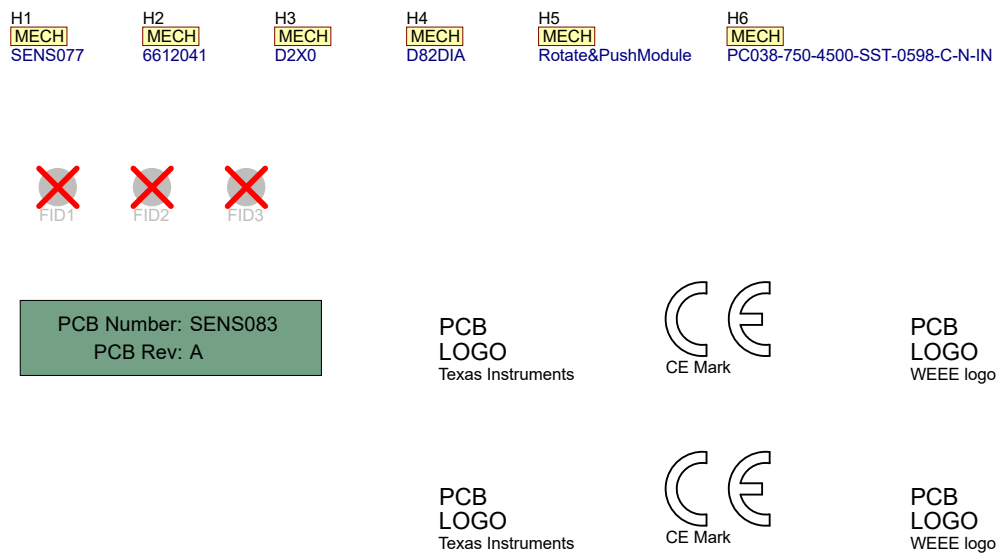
H1
MECH
SENS077

H2
MECH
6612041

H3
MECH
D2X0

H4
MECH
D82DIA

H5
MECH
Rotate&PushModule

H6
MECH
PC038-750-4500-SST-0598-C-N-IN

FID1 FID2 FID3

PCB Number: SENS083
PCB Rev: A

PCB
LOGO
Texas Instruments

CE
CE Mark

PCB
LOGO
WEEE logo

PCB
LOGO
Texas Instruments

CE
CE Mark

PCB
LOGO
WEEE logo